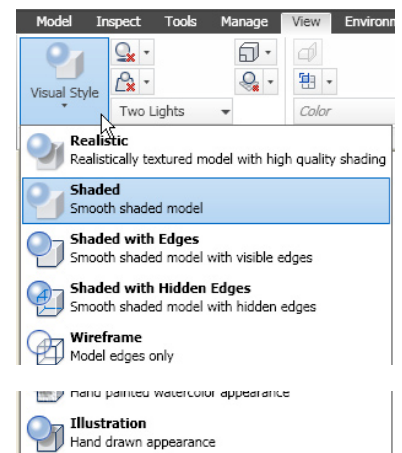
Model Inspect Tools Manage View Environm

Visual Style

Two Lights

Color

Realistic
Realistically textured model with high quality shading

Shaded
Smooth shaded model

Shaded with Edges
Smooth shaded model with visible edges

Shaded with Hidden Edges
Smooth shaded model with hidden edges

Wireframe
Model edges only

Hand painted watercolor appearance

Illustration
Hand drawn appearance